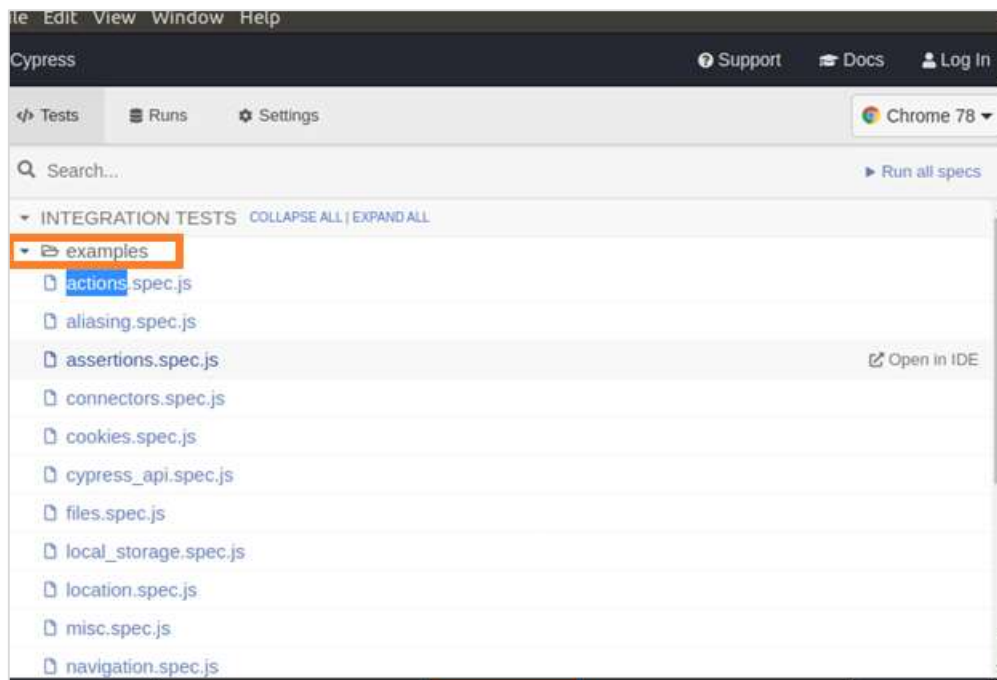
le Edit View Window Help

Cypress

Support Docs Log In

</> Tests Runs Settings

Chrome 78

Search...

Run all specs

INTEGRATION TESTS COLLAPSE ALL | EXPAND ALL

examples

actions.spec.js

aliasing.spec.js

assertions.spec.js

Open in IDE

connectors.spec.js

cookies.spec.js

cypress_api.spec.js

files.spec.js

local_storage.spec.js

location.spec.js

misc.spec.js

navigation.spec.js